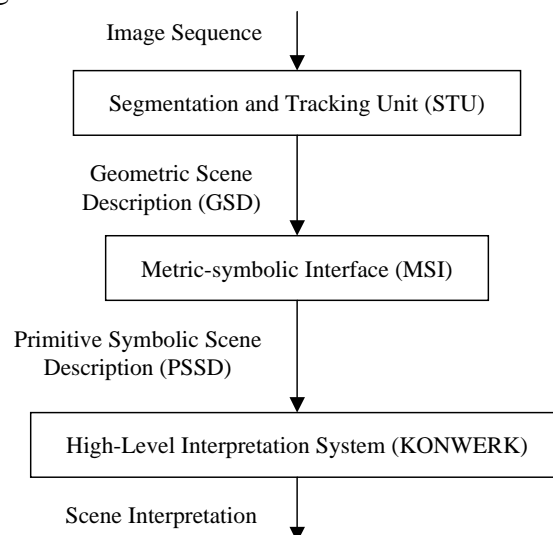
Image Sequence

Segmentation and Tracking Unit (STU)

Geometric Scene Description (GSD)

Metric-symbolic Interface (MSI)

Primitive Symbolic Scene Description (PSSD)

High-Level Interpretation System (KONWERK)

Scene Interpretation